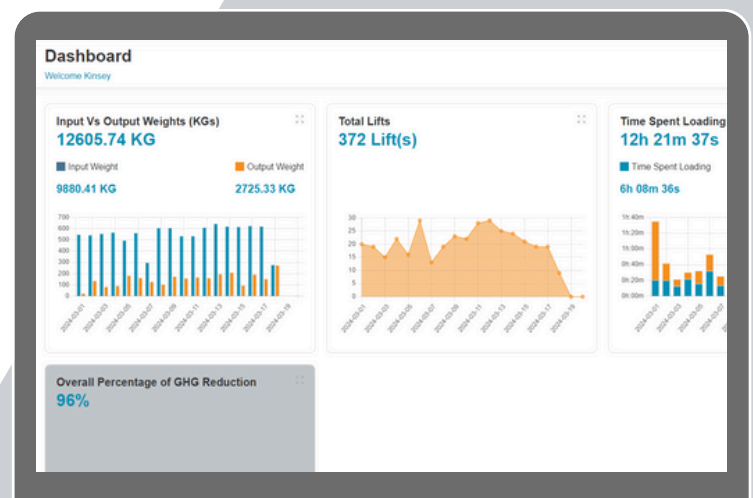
Dashboard
Welcome Kinsey

Input Vs Output Weights (KGs)
12605.74 KG
Input Weight
Output Weight
9880.41 KG
2725.33 KG
700
600
500
400
300
200
100
0
2024-03-01
2024-03-03
2024-03-05
2024-03-07
2024-03-09
2024-03-11
2024-03-13
2024-03-15
2024-03-17
2024-03-19

Total Lifts
372 Lift(s)
30
25
20
15
10
5
0
2024-03-01
2024-03-03
2024-03-05
2024-03-07
2024-03-09
2024-03-11
2024-03-13
2024-03-15
2024-03-17
2024-03-19

Time Spent Loading
12h 21m 37s
Time Spent Loading
6h 08m 36s
1h 40m
1h 20m
1h 00m
0h 40m
0h 20m
0h 00m
2024-03-01
2024-03-03
2024-03-05
2024-03-07

Overall Percentage of GHG Reduction
96%